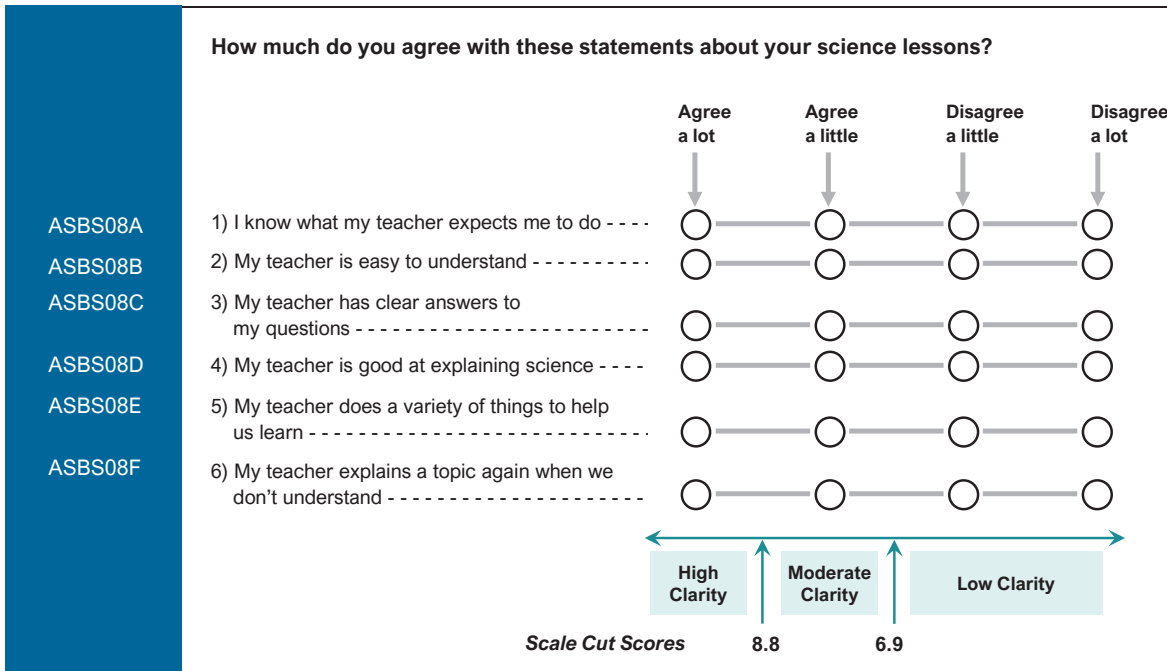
How much do you agree with these statements about your science lessons?

Agree a lot

Agree a little

Disagree a little

Disagree a lot

ASBS08A 1) I know what my teacher expects me to do - - - -

ASBS08B 2) My teacher is easy to understand - - - - - - - - - -

ASBS08C 3) My teacher has clear answers to my questions - - - - - - - - - - - - - - - - - - - - - - - -

ASBS08D 4) My teacher is good at explaining science - - - -

ASBS08E 5) My teacher does a variety of things to help us learn - - - - - - - - - - - - - - - - - - - - - - - - - - -

ASBS08F 6) My teacher explains a topic again when we don't understand - - - - - - - - - - - - - - - - - - - - -

High Clarity

Moderate Clarity

Low Clarity

Scale Cut Scores 8.8 6.9